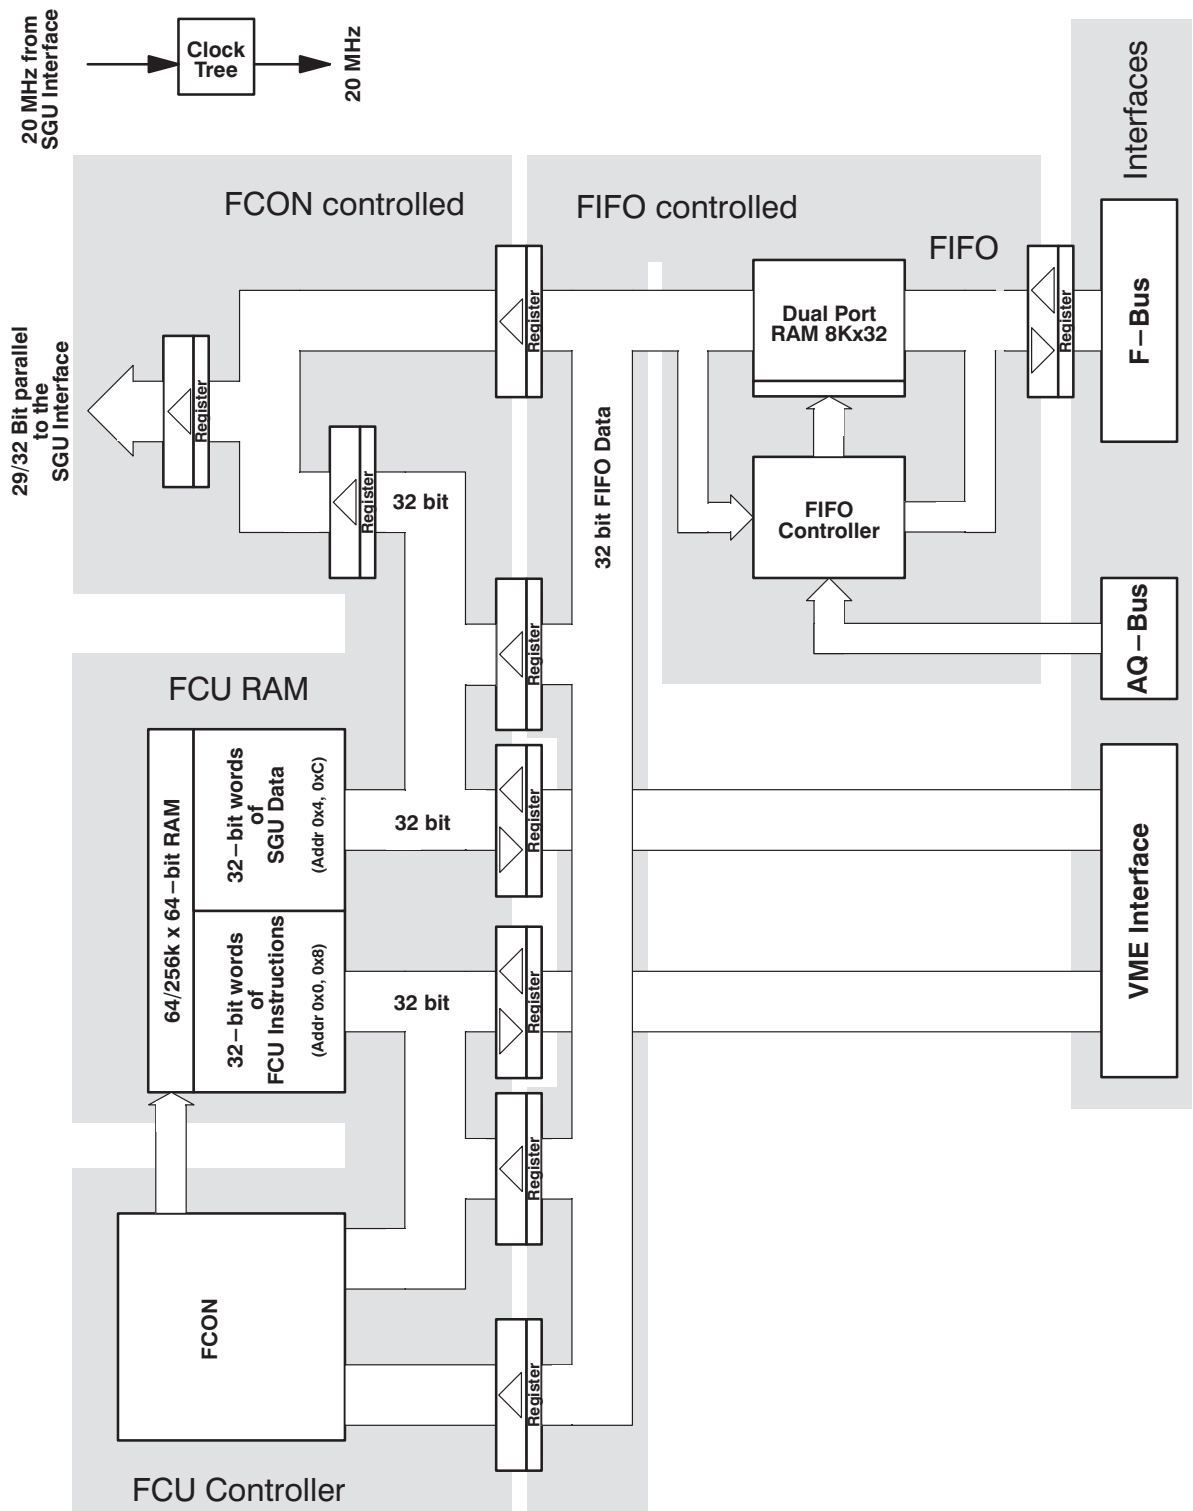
20 MHz from SGU Interface

Clock Tree

20 MHz

Interfaces

FCON controlled

FIFO controlled

FIFO

29/32 Bit parallel to the SGU Interface

Register

Register

Register

Dual Port RAM 8Kx32

Register

F−Bus

32 bit FIFO Data

32 bit

FIFO Controller

Register

AQ−Bus

FCU RAM

64/256k x 64−bit RAM

32−bit words of SGU Data (Addr 0x4, 0xC)

32 bit

Register

VME Interface

32−bit words of FCU Instructions (Addr 0x0, 0x8)

32 bit

Register

Register

FCON

Register

FCU Controller